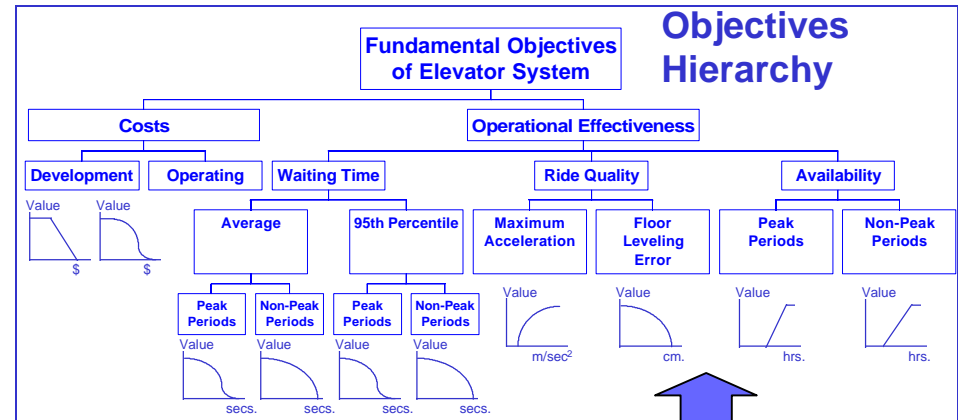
Objectives Hierarchy

Fundamental Objectives of Elevator System

Costs

Operational Effectiveness

Development

Operating

Waiting Time

Ride Quality

Availability

Value

$

Value

$

Average

95th Percentile

Maximum Acceleration

Floor Leveling Error

Peak Periods

Non-Peak Periods

Peak Periods

Non-Peak Periods

Peak Periods

Non-Peak Periods

Value

$m/sec^2$

Value

cm.

Value

hrs.

Value

hrs.

Value

secs.

Value

secs.

Value

secs.

Value

secs.